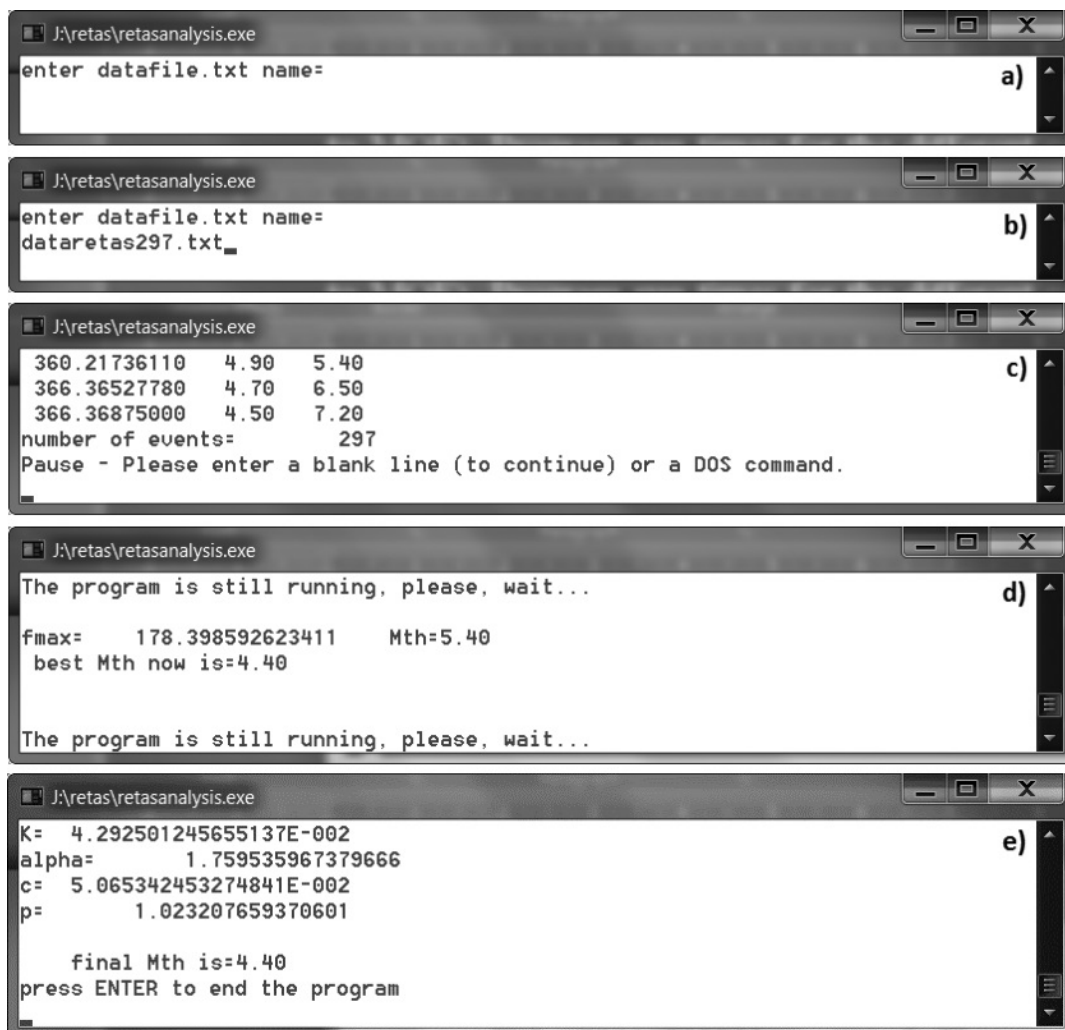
J:\retas\retasanalysis.exe
enter datafile.txt name=
a)

J:\retas\retasanalysis.exe
enter datafile.txt name=
dataretas297.txt
b)

J:\retas\retasanalysis.exe
360.21736110 4.90 5.40
366.36527780 4.70 6.50
366.36875000 4.50 7.20
number of events= 297
Pause - Please enter a blank line (to continue) or a DOS command.
c)

J:\retas\retasanalysis.exe
The program is still running, please, wait...
d)

fmax= 178.398592623411 Mth=5.40
best Mth now is=4.40

The program is still running, please, wait...

J:\retas\retasanalysis.exe
K= 4.292501245655137E-002
alpha= 1.759535967379666
c= 5.065342453274841E-002
p= 1.023207659370601
e)

final Mth is=4.40
press ENTER to end the program